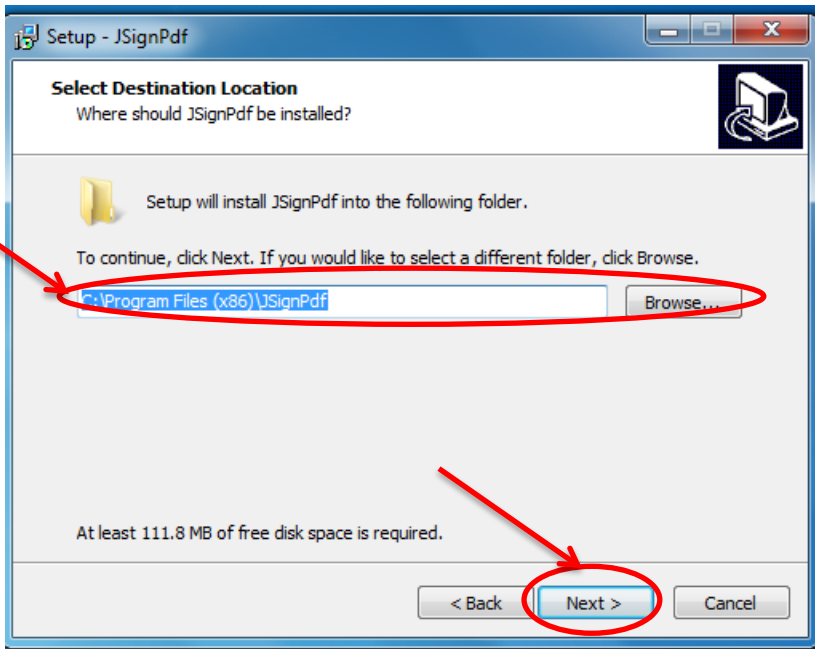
Setup - JSignPdf

Select Destination Location
Where should JSignPdf be installed?

Setup will install JSignPdf into the following folder.

To continue, click Next. If you would like to select a different folder, click Browse.

C:\Program Files (x86)\JSignPdf

Browse...

At least 111.8 MB of free disk space is required.

< Back

Next >

Cancel